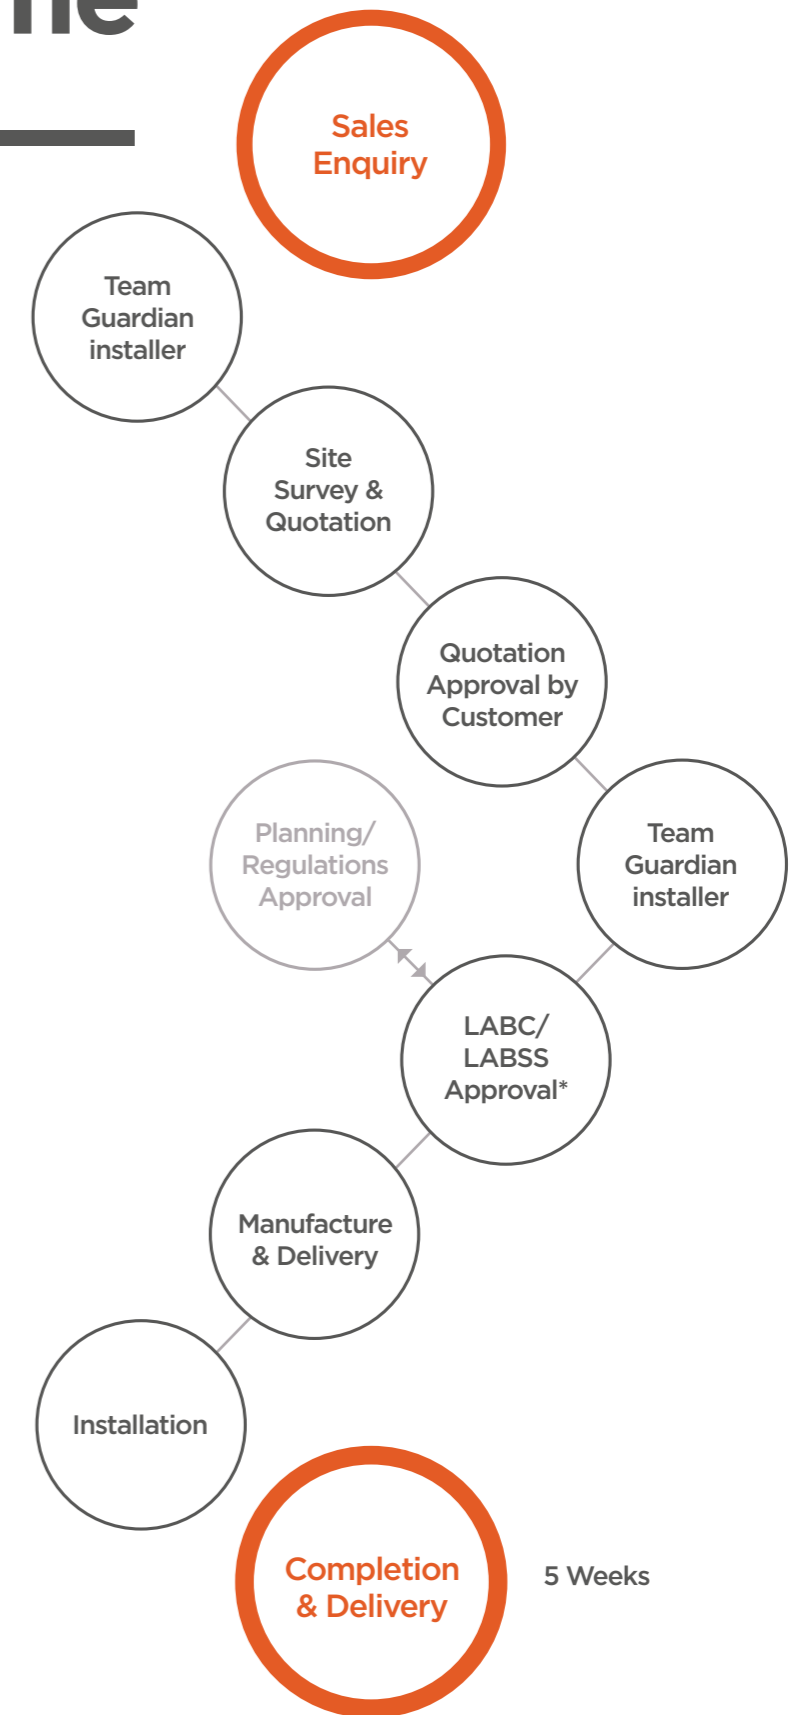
ne

Sales Enquiry

Team Guardian installer

Site Survey & Quotation

Quotation Approval by Customer

Planning/ Regulations Approval

Team Guardian installer

LABC/ LABSS Approval*

Manufacture & Delivery

Installation

Completion & Delivery

5 Weeks